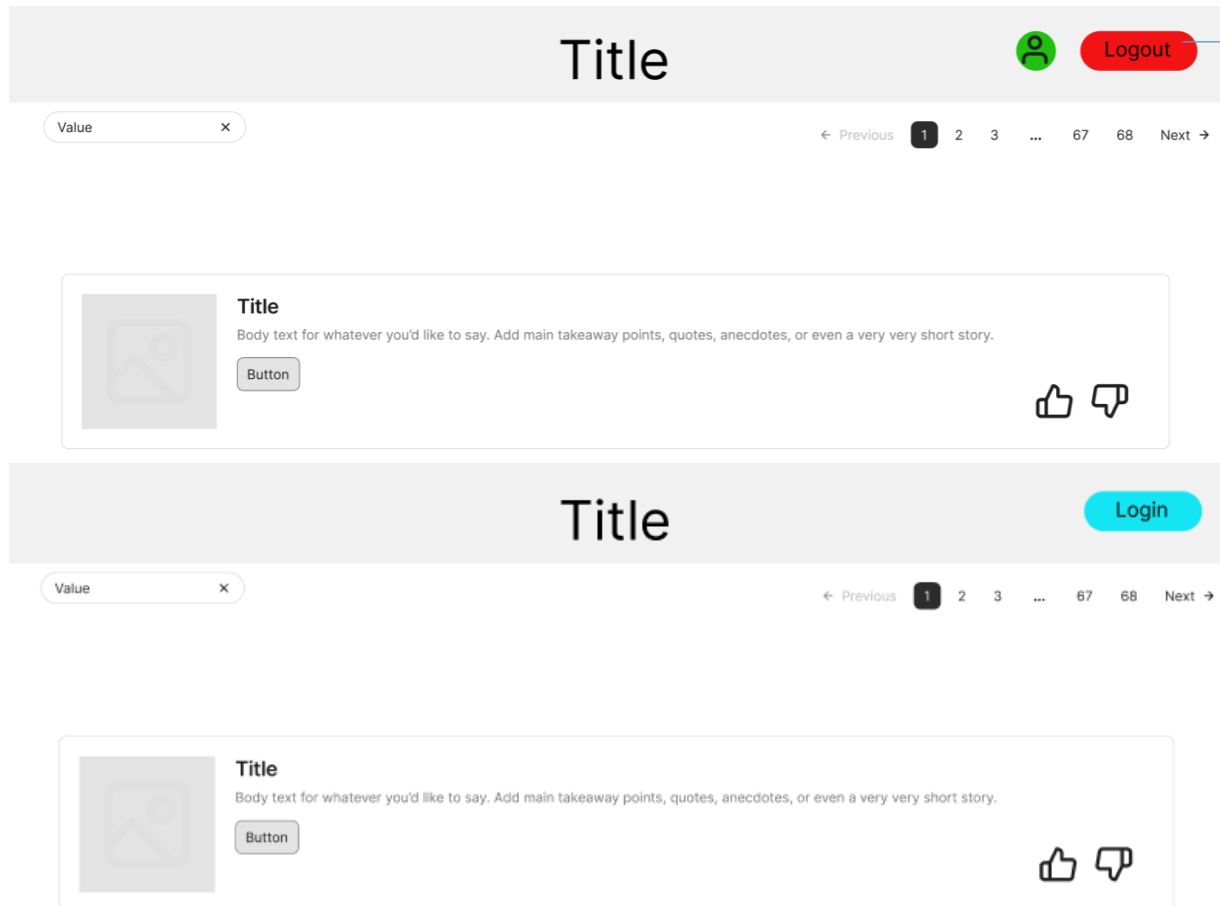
Title

Logout

Value ×

← Previous 1 2 3 ... 67 68 Next →

Title

Body text for whatever you'd like to say. Add main takeaway points, quotes, anecdotes, or even a very very short story.

Button

Title

Login

Value ×

← Previous 1 2 3 ... 67 68 Next →

Title

Body text for whatever you'd like to say. Add main takeaway points, quotes, anecdotes, or even a very very short story.

Button